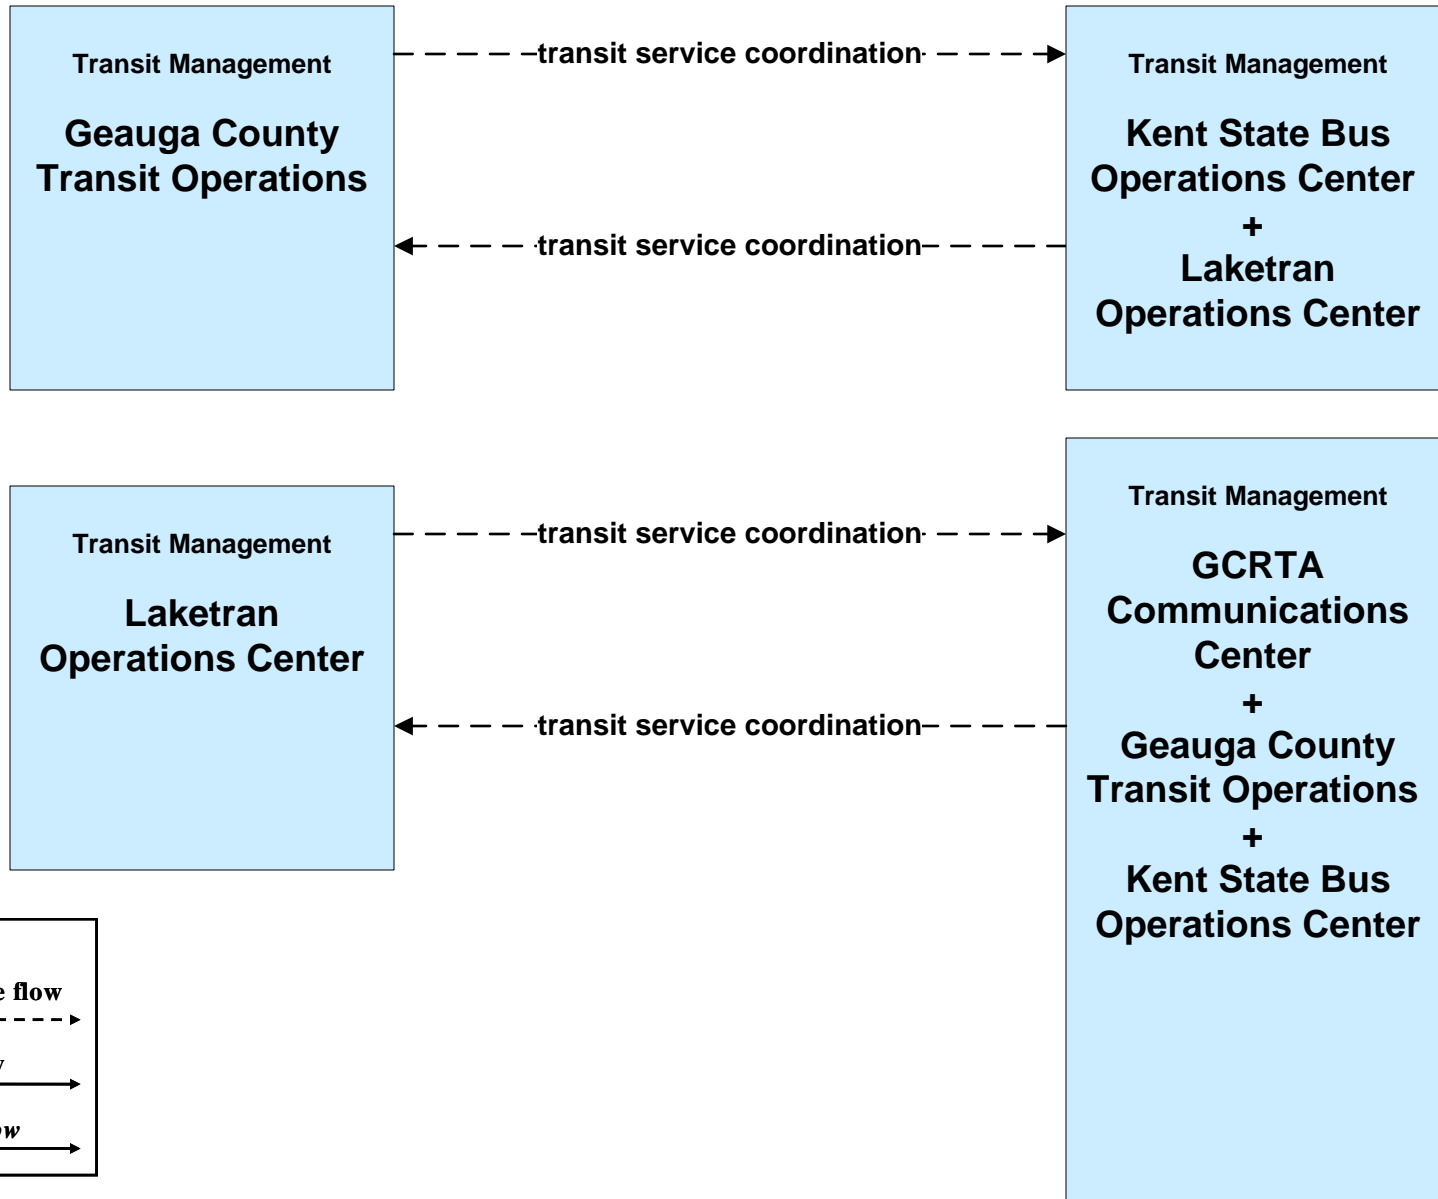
Transit Management

Geauga County Transit Operations

transit service coordination

transit service coordination

Transit Management

Kent State Bus Operations Center
+
Laketran Operations Center

Transit Management

Laketran Operations Center

transit service coordination

transit service coordination

Transit Management

GCRTA Communications Center
+
Geauga County Transit Operations
+
Kent State Bus Operations Center

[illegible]e flow

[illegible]

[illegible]w